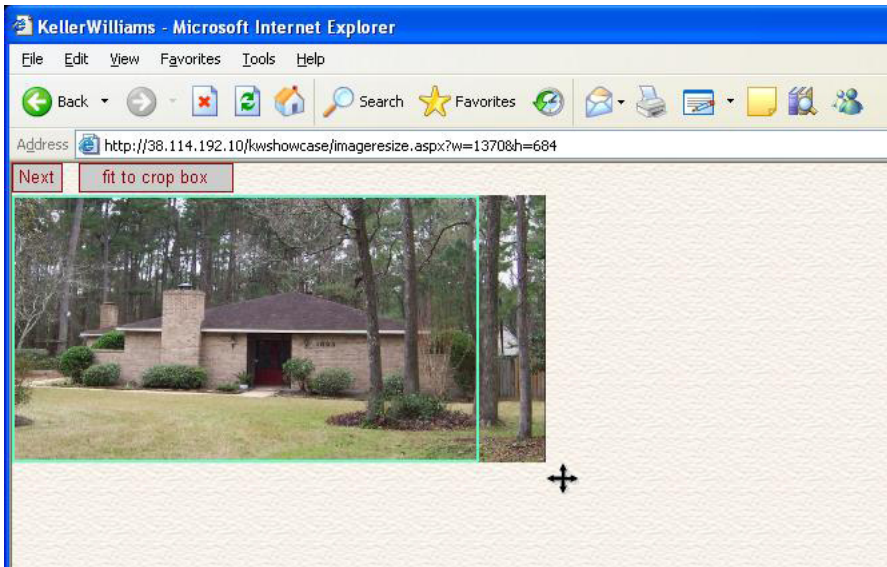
KellerWilliams - Microsoft Internet Explorer

File Edit View Favorites Tools Help

Back Search Favorites

Address http://38.114.192.10/kwshowcase/imageresize.aspx?w=1370&h=684

Next fit to crop box

1803